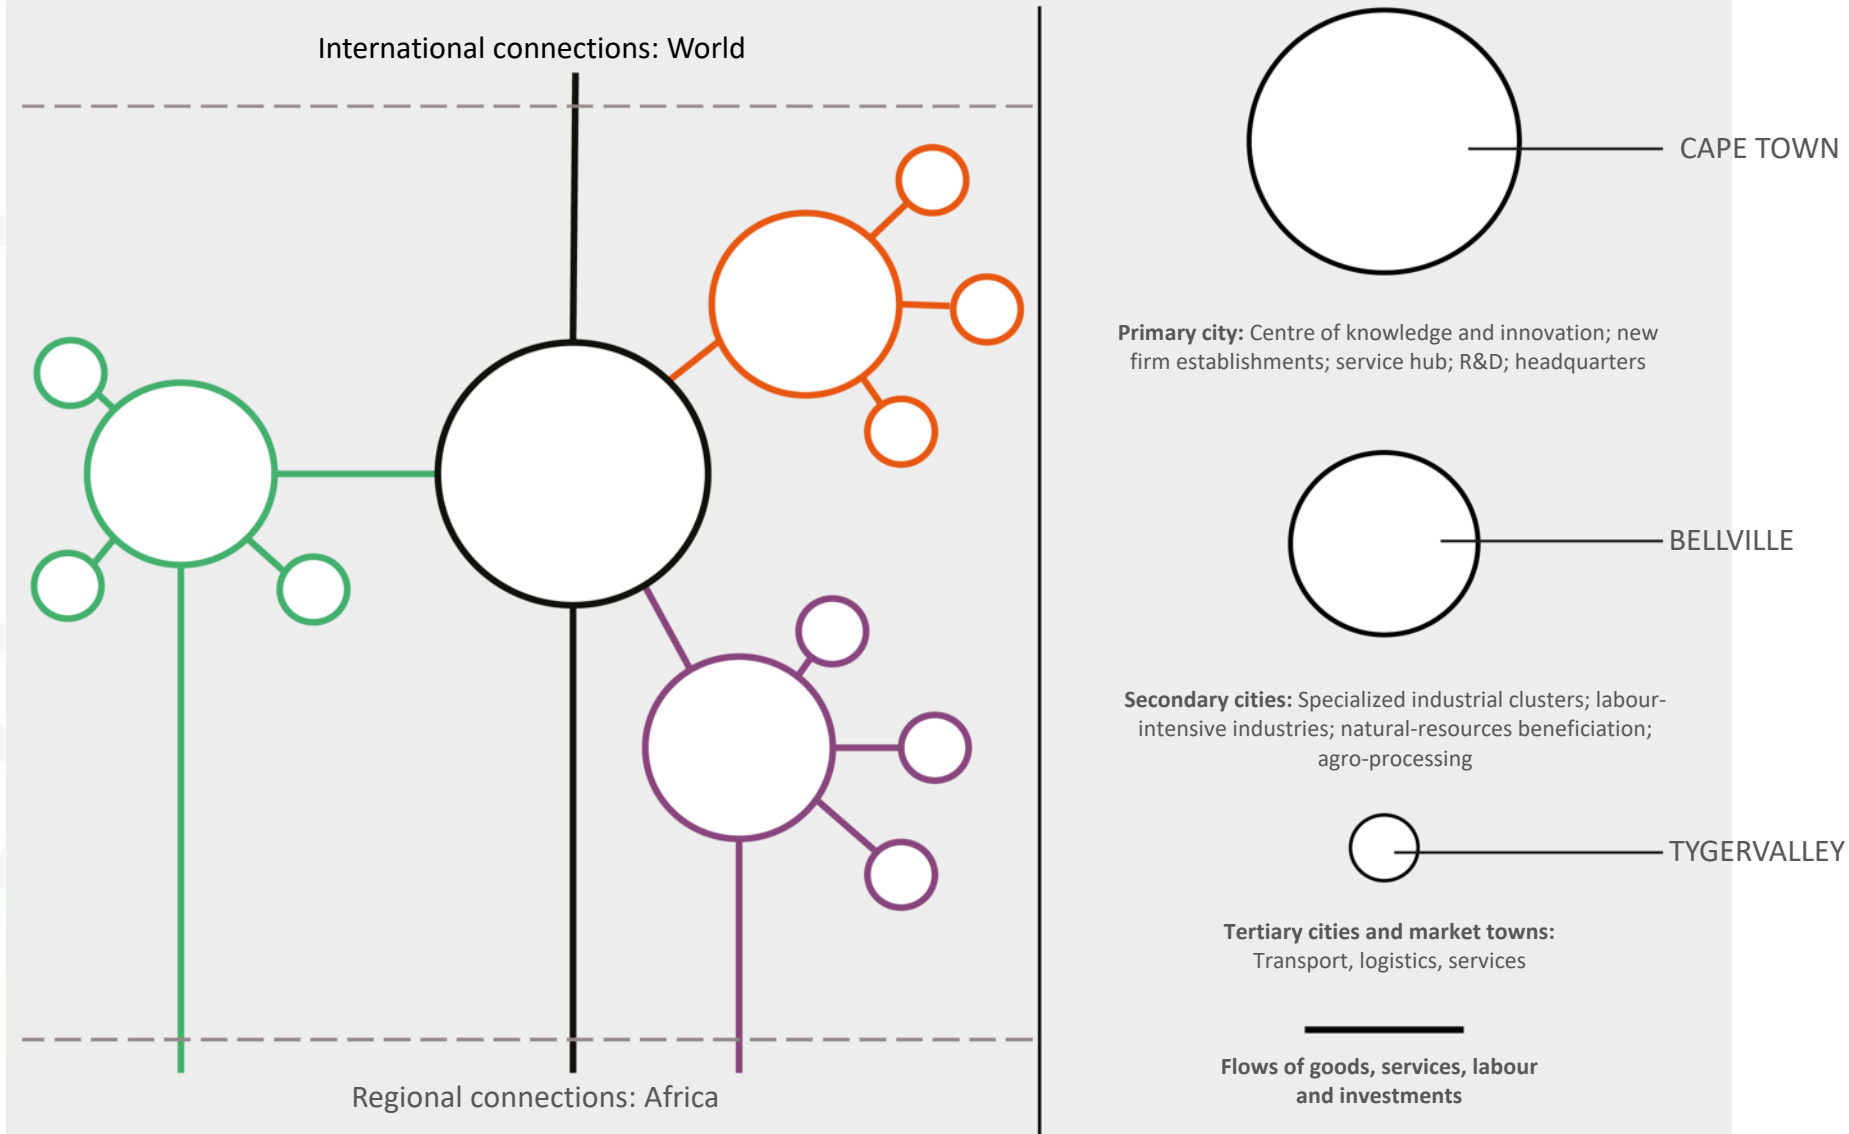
International connections: World

Regional connections: Africa

CAPE TOWN

**Primary city:** Centre of knowledge and innovation; new firm establishments; service hub; R&D; headquarters

BELLVILLE

**Secondary cities:** Specialized industrial clusters; labour-intensive industries; natural-resources beneficiation; agro-processing

TYGERVALLEY

**Tertiary cities and market towns:** Transport, logistics, services

**Flows of goods, services, labour and investments**